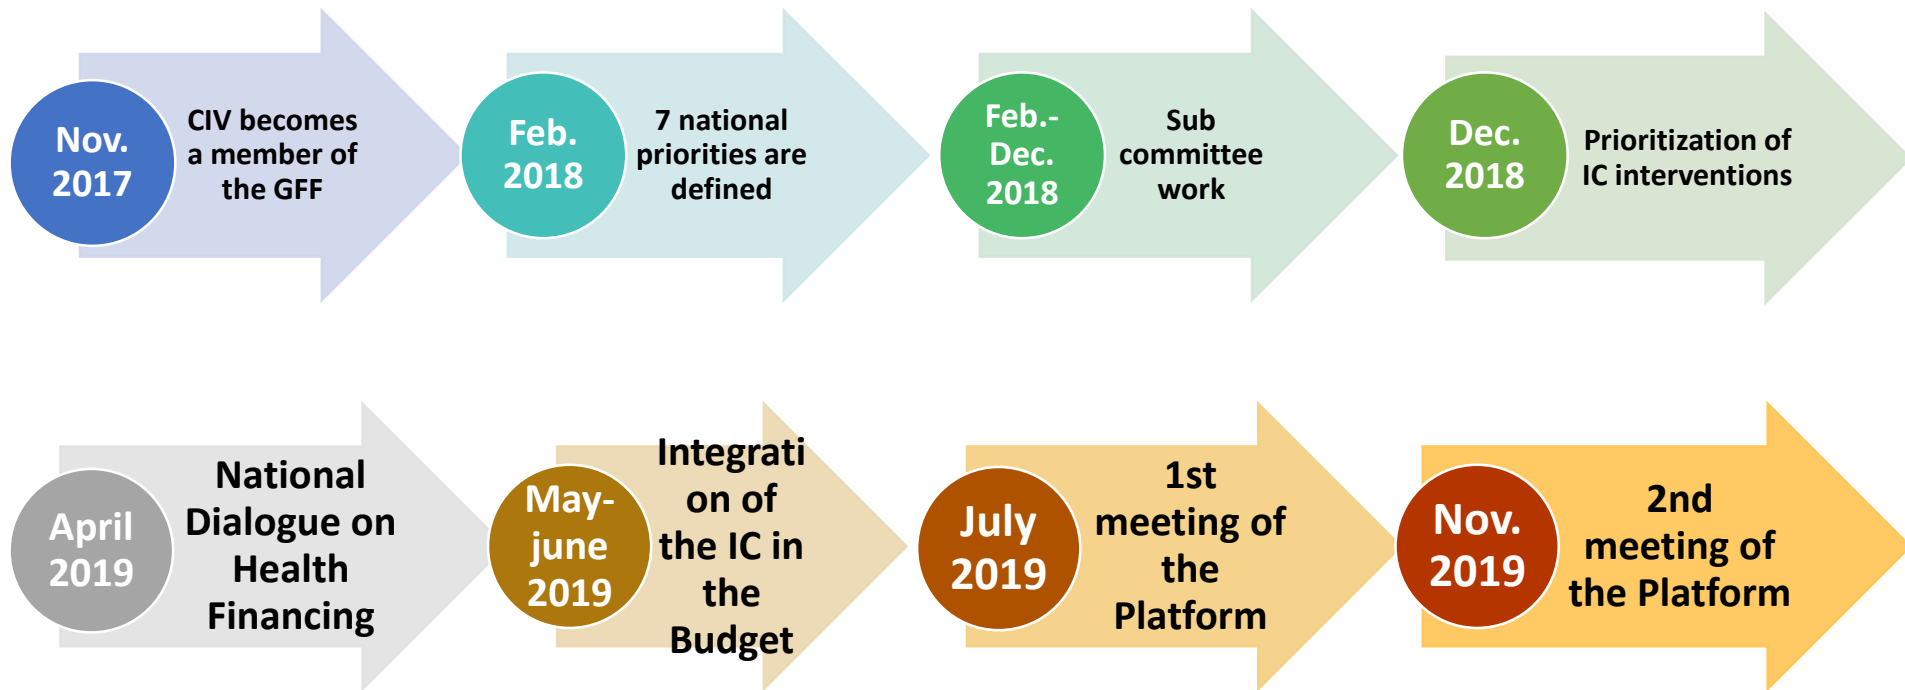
Nov. 2017

CIV becomes a member of the GFF

Feb. 2018

7 national priorities are defined

Feb.- Dec. 2018

Sub committee work

Dec. 2018

Prioritization of IC interventions

April 2019

National Dialogue on Health Financing

May- june 2019

Integration of the IC in the Budget

July 2019

1st meeting of the Platform

Nov. 2019

2nd meeting of the Platform